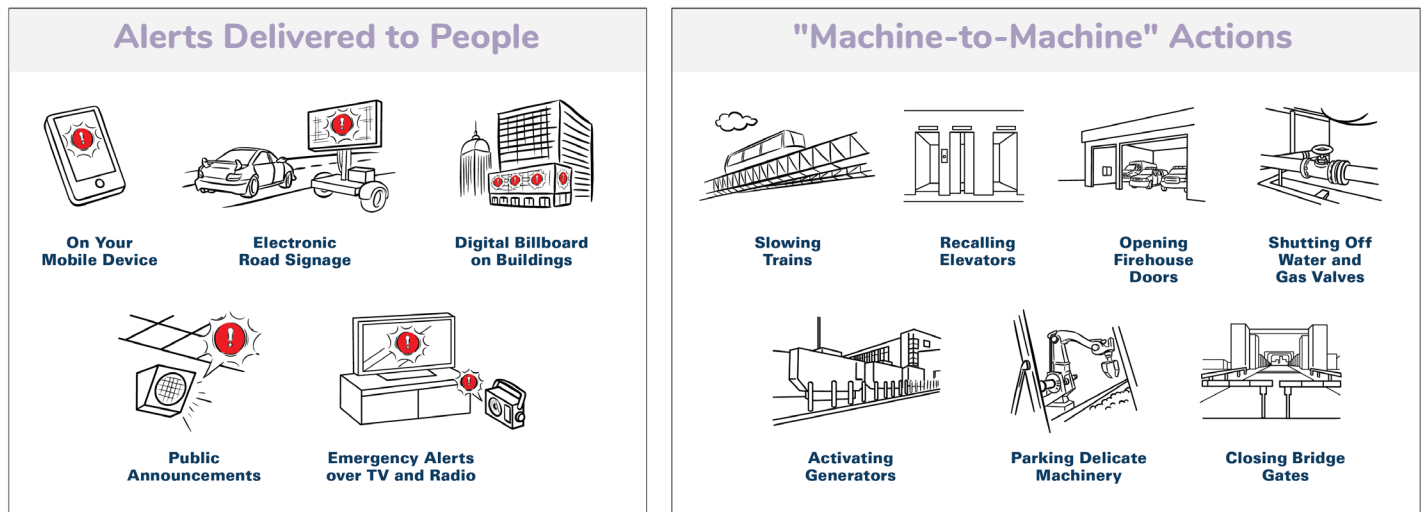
Alerts Delivered to People

On Your Mobile Device

Electronic Road Signage

Digital Billboard on Buildings

Public Announcements

Emergency Alerts over TV and Radio

"Machine-to-Machine" Actions

Slowing Trains

Recalling Elevators

Opening Firehouse Doors

Shutting Off Water and Gas Valves

Activating Generators

Parking Delicate Machinery

Closing Bridge Gates